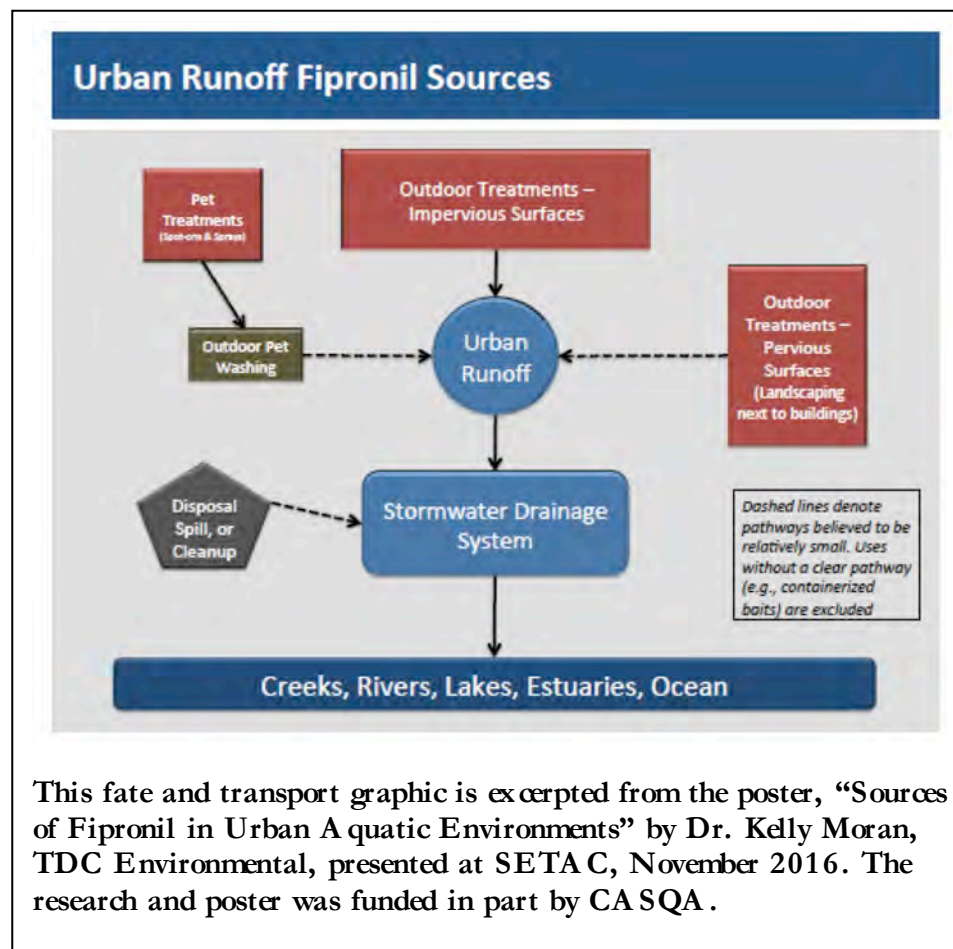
Urban Runoff Fipronil Sources

Pet Treatments (Spot-ons & Sprays)

Outdoor Treatments – Impervious Surfaces

Outdoor Pet Washing

Urban Runoff

Outdoor Treatments – Pervious Surfaces (Landscaping next to buildings)

Disposal Spill, or Cleanup

Stormwater Drainage System

Dashed lines denote pathways believed to be relatively small. Uses without a clear pathway (e.g., containerized baits) are excluded

Creeks, Rivers, Lakes, Estuaries, Ocean

This fate and transport graphic is excerpted from the poster, "Sources of Fipronil in Urban Aquatic Environments" by Dr. Kelly Moran, TDC Environmental, presented at SETAC, November 2016. The research and poster was funded in part by CASQA.